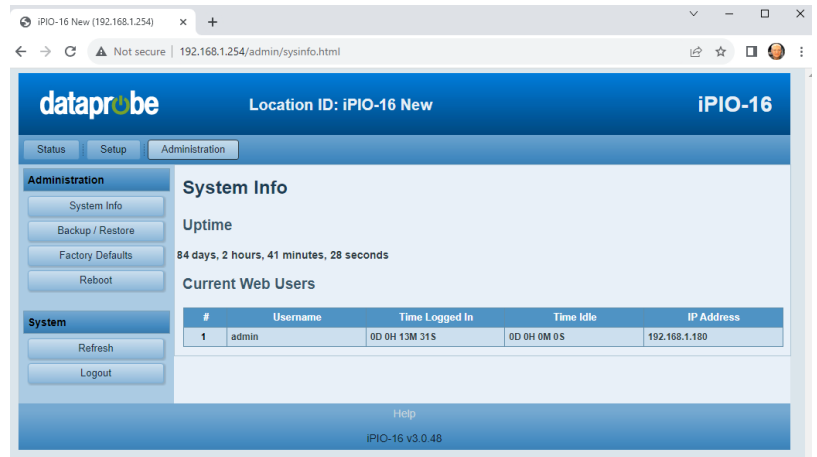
iPIO-16 New (192.168.1.254) × +

Not secure | 192.168.1.254/admin/sysinfo.html

dataprobe Location ID: iPIO-16 New iPIO-16

Status Setup Administration

Administration
System Info
Backup / Restore
Factory Defaults
Reboot

System
Refresh
Logout

System Info

Uptime

84 days, 2 hours, 41 minutes, 28 seconds

Current Web Users

| # | Username | Time Logged In | Time Idle | IP Address |
|---|---|---|---|---|
| 1 | admin | 0D 0H 13M 31S | 0D 0H 0M 0S | 192.168.1.180 |

Help

iPIO-16 v3.0.48